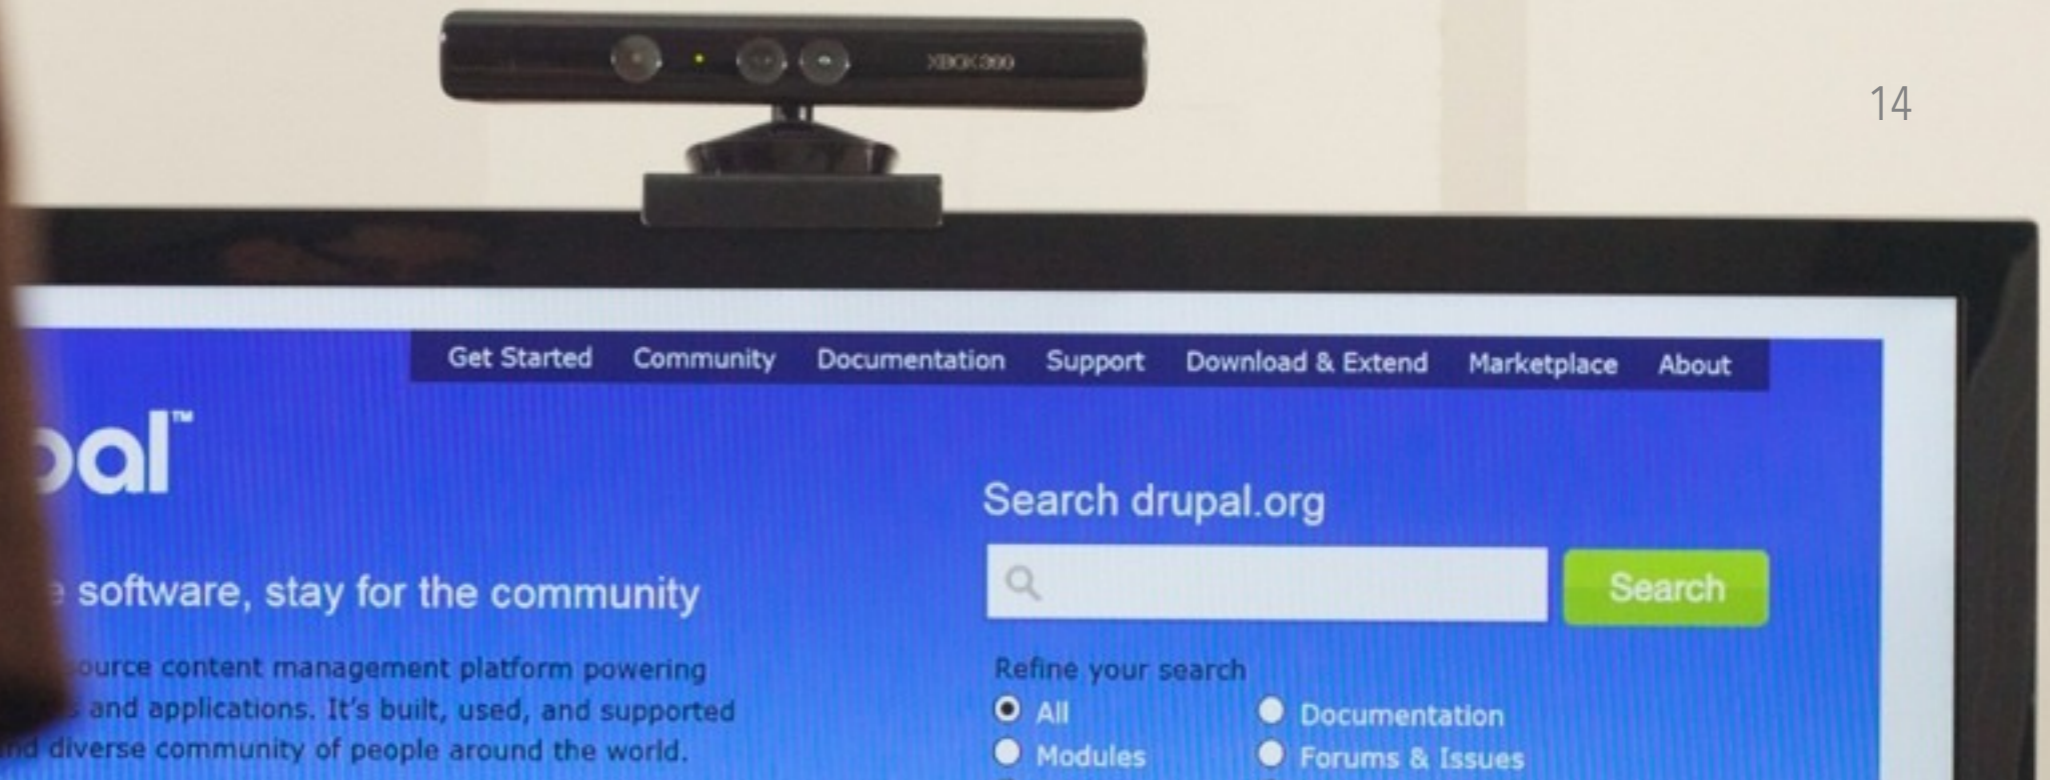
XBOX 360

14

Get Started Community Documentation Support Download & Extend Marketplace About

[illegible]al™

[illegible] software, stay for the community

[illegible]ource content management platform powering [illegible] and applications. It's built, used, and supported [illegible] diverse community of people around the world.

Search drupal.org

Search

Refine your search

All

Documentation

Modules

Forums & Issues